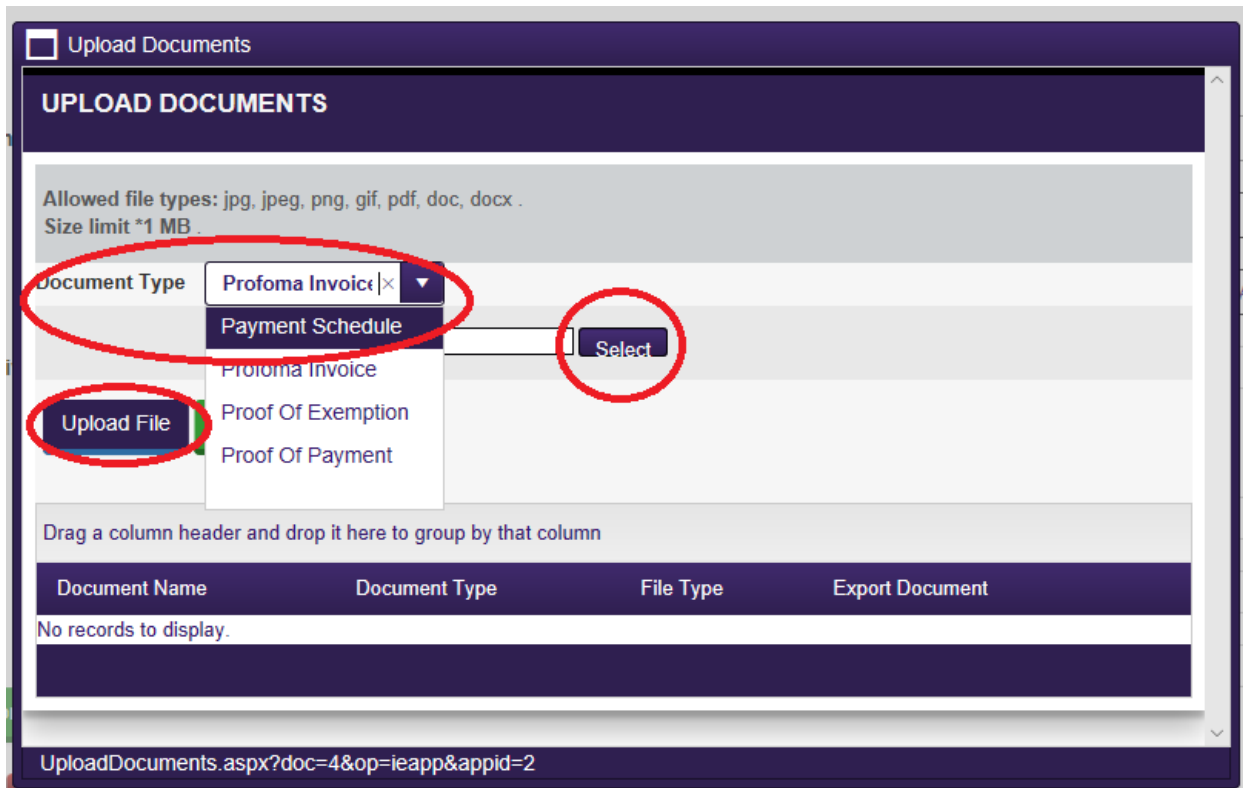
Upload Documents

UPLOAD DOCUMENTS

Allowed file types: jpg, jpeg, png, gif, pdf, doc, docx .
Size limit *1 MB .

Document Type
Profoma Invoice ×

Payment Schedule
Profoma Invoice
Proof Of Exemption
Proof Of Payment

Select

Upload File

Drag a column header and drop it here to group by that column

| Document Name | Document Type | File Type | Export Document |
|---|---|---|---|
| No records to display. | | | |

UploadDocuments.aspx?doc=4&op=ieapp&appid=2